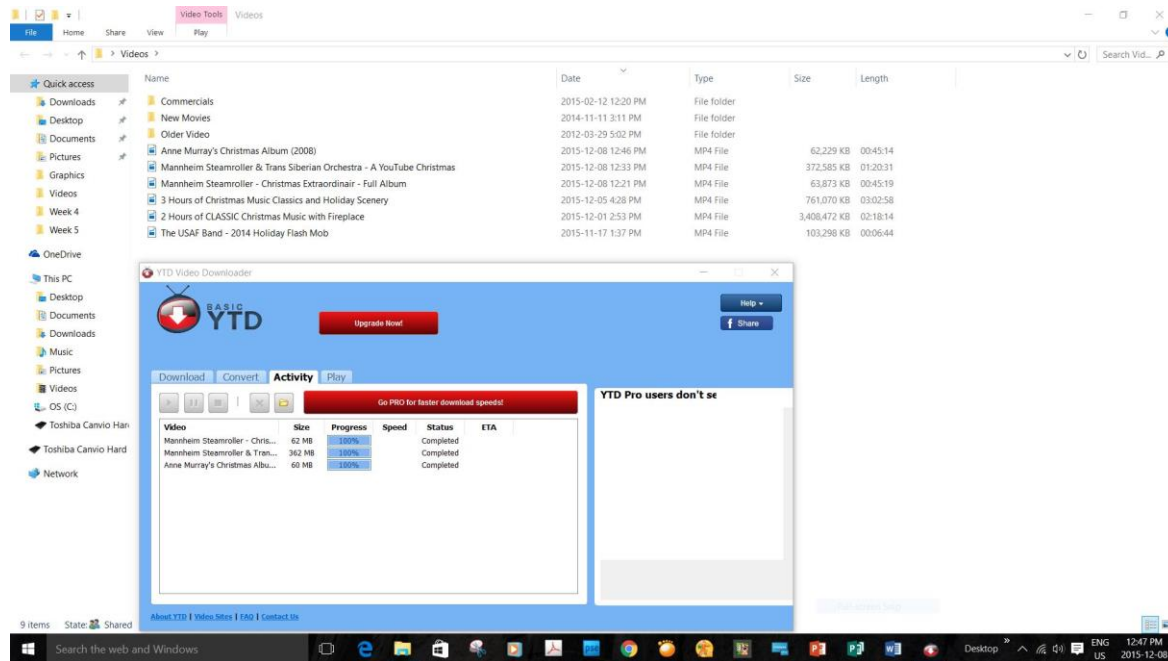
Video Tools Videos

File Home Share View Play

> Videos >

Search Vid...

Quick access
Downloads
Desktop
Documents
Pictures
Graphics
Videos
Week 4
Week 5
OneDrive
This PC
Desktop
Documents
Downloads
Music
Pictures
Videos
OS (C:)
Toshiba Canvio Har
Toshiba Canvio Hard
Network

| Name | Date | Type | Size | Length |
|---|---|---|---|---|
| Commercials | 2015-02-12 12:20 PM | File folder | | |
| New Movies | 2014-11-11 3:11 PM | File folder | | |
| Older Video | 2012-03-29 5:02 PM | File folder | | |
| Anne Murray's Christmas Album (2008) | 2015-12-08 12:46 PM | MP4 File | 62,229 KB | 00:45:14 |
| Mannheim Steamroller & Trans Siberian Orchestra - A YouTube Christmas | 2015-12-08 12:33 PM | MP4 File | 372,585 KB | 01:20:31 |
| Mannheim Steamroller - Christmas Extraordinair - Full Album | 2015-12-08 12:21 PM | MP4 File | 63,873 KB | 00:45:19 |
| 3 Hours of Christmas Music Classics and Holiday Scenery | 2015-12-05 4:28 PM | MP4 File | 761,070 KB | 03:02:58 |
| 2 Hours of CLASSIC Christmas Music with Fireplace | 2015-12-01 2:53 PM | MP4 File | 3,408,472 KB | 02:18:14 |
| The USAF Band - 2014 Holiday Flash Mob | 2015-11-17 1:37 PM | MP4 File | 103,298 KB | 00:06:44 |

YTD Video Downloader

BASIC YTD

Upgrade Now!

Help
Share

Download Convert Activity Play

Go PRO for faster download speeds!

YTD Pro users don't se

| Video | Size | Progress | Speed | Status | ETA |
|---|---|---|---|---|---|
| Mannheim Steamroller - Chris... | 62 MB | 100% | | Completed | |
| Mannheim Steamroller & Tran... | 362 MB | 100% | | Completed | |
| Anne Murray's Christmas Albu... | 60 MB | 100% | | Completed | |

About YTD | Video Sites | FAQ | Contact Us

9 items State: Shared

Search the web and Windows

Desktop ENG US 12:47 PM 2015-12-08